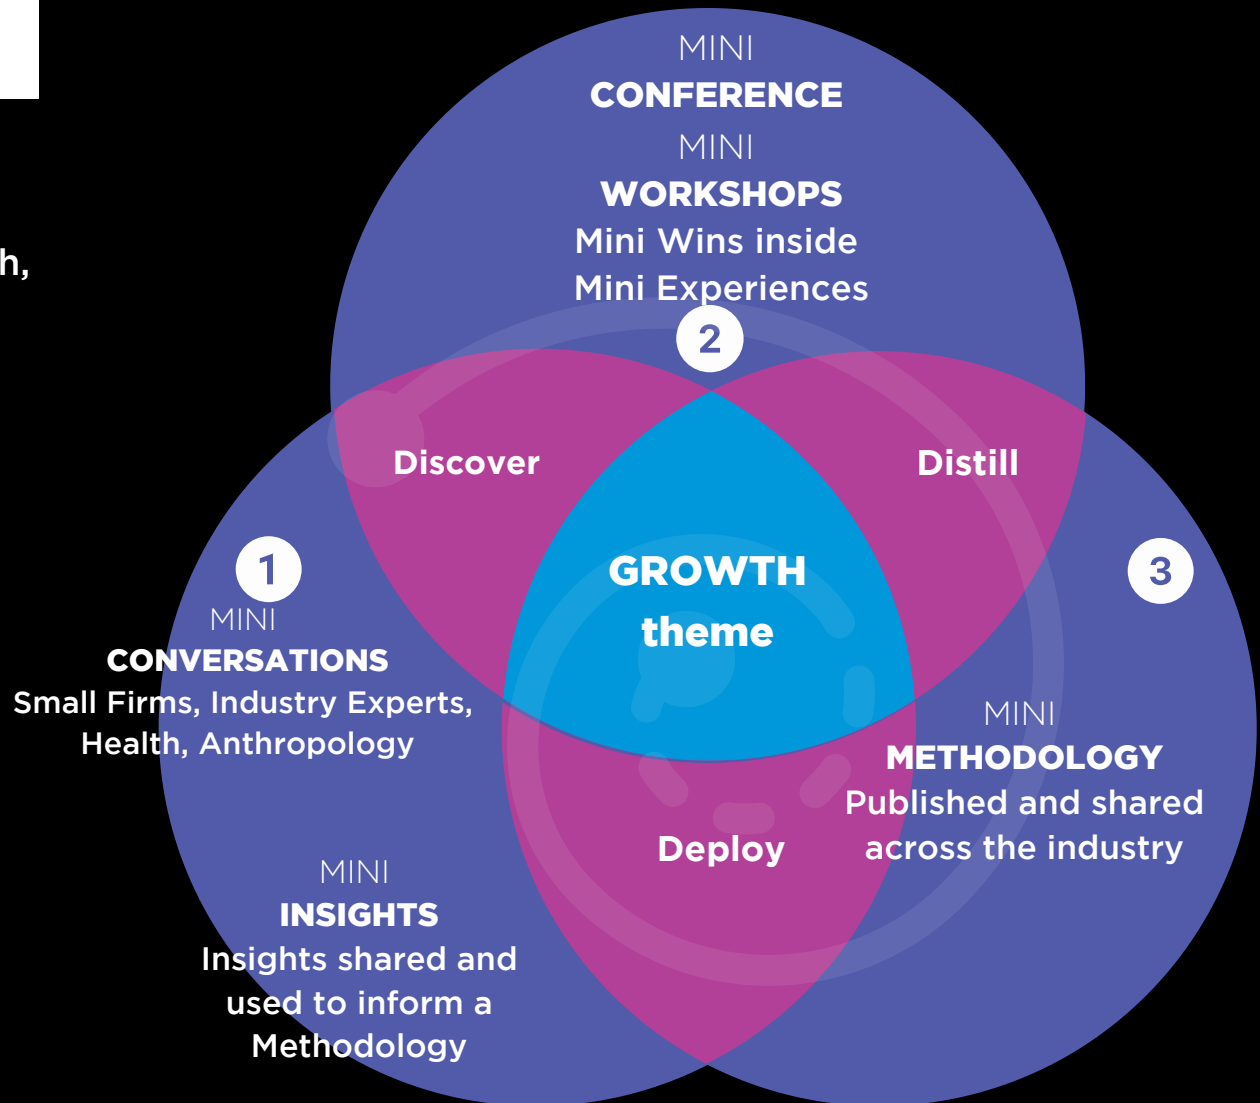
h,

MINI
CONFERENCE
MINI
WORKSHOPS
Mini Wins inside
Mini Experiences

2

Discover

Distill

1

MINI
CONVERSATIONS
Small Firms, Industry Experts, Health, Anthropology

GROWTH
theme

3

MINI
METHODOLOGY
Published and shared across the industry

Deploy

MINI
INSIGHTS
Insights shared and used to inform a Methodology